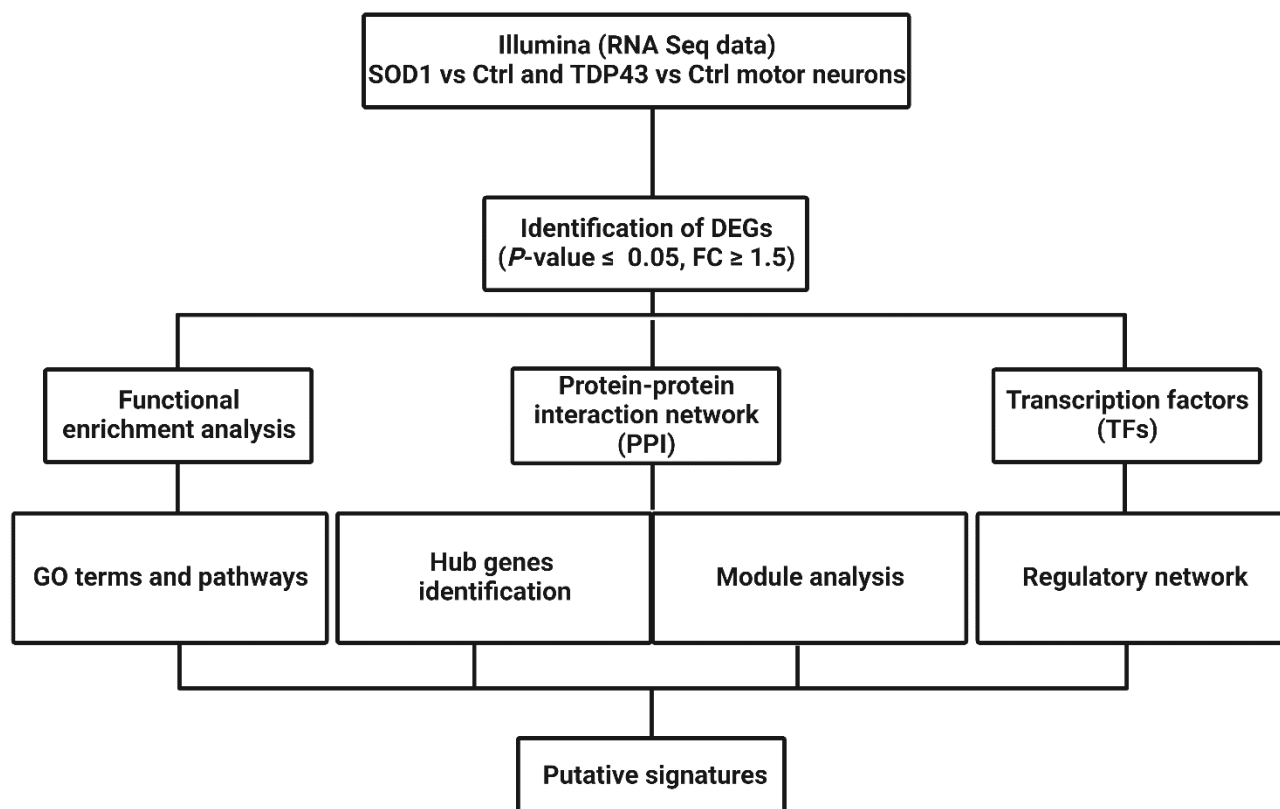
Illumina (RNA Seq data)
SOD1 vs Ctrl and TDP43 vs Ctrl motor neurons

Identification of DEGs
($P$-value ≤ 0.05, FC ≥ 1.5)

Functional enrichment analysis

Protein-protein interaction network (PPI)

Transcription factors (TFs)

GO terms and pathways

Hub genes identification

Module analysis

Regulatory network

Putative signatures